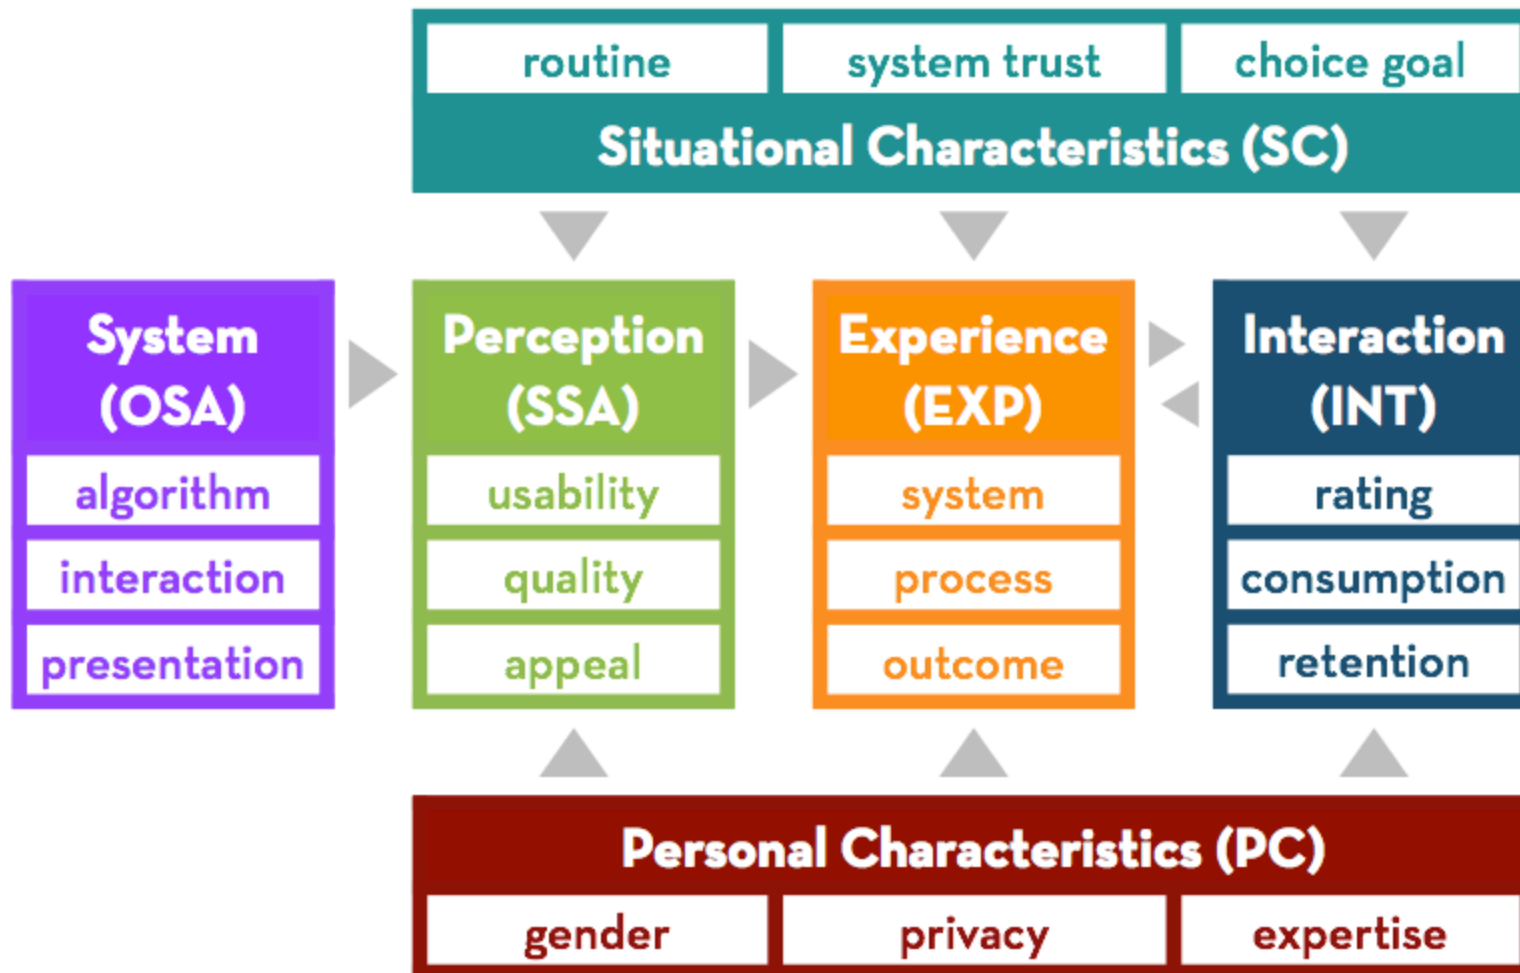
routine
system trust
choice goal
Situational Characteristics (SC)

System (OSA)
algorithm
interaction
presentation

Perception (SSA)
usability
quality
appeal

Experience (EXP)
system
process
outcome

Interaction (INT)
rating
consumption
retention

Personal Characteristics (PC)
gender
privacy
expertise